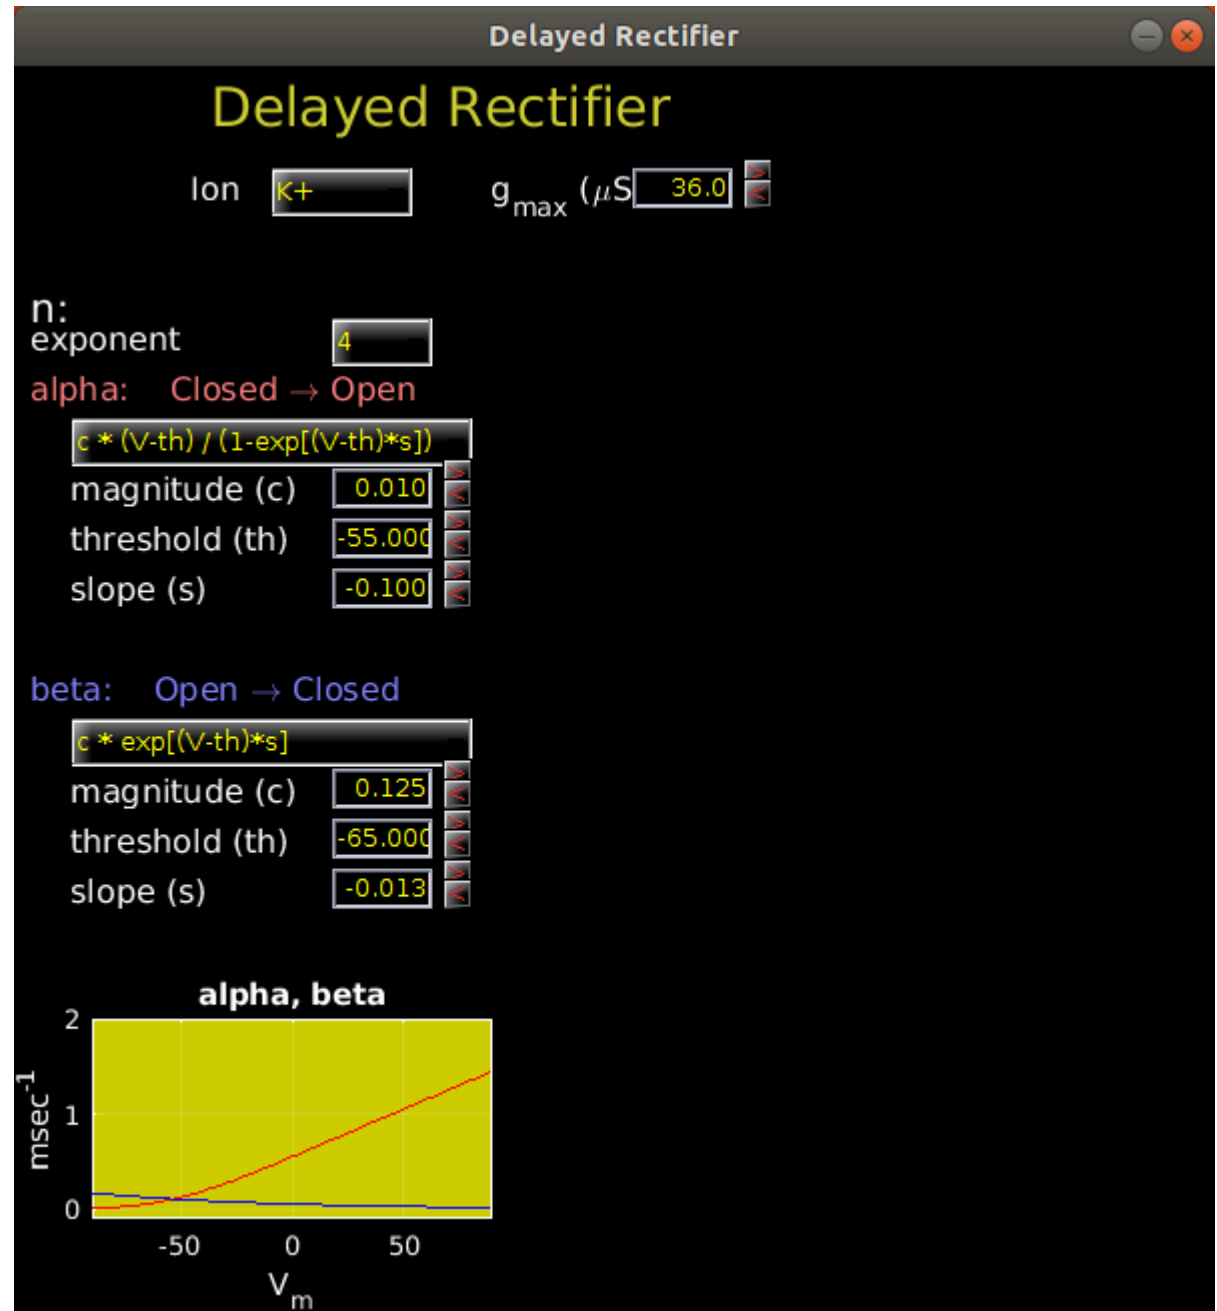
Delayed Rectifier

Delayed Rectifier

Ion K+

$g_{max}$ ($\mu$S 36.0

n:
exponent 4

alpha: Closed → Open

c * (V-th) / (1-exp[(V-th)*s])

magnitude (c) 0.010

threshold (th) -55.000

slope (s) -0.100

beta: Open → Closed

c * exp[(V-th)*s]

magnitude (c) 0.125

threshold (th) -65.000

slope (s) -0.013

alpha, beta

2
1
0

$msec^{-1}$

-50 0 50

$V_m$